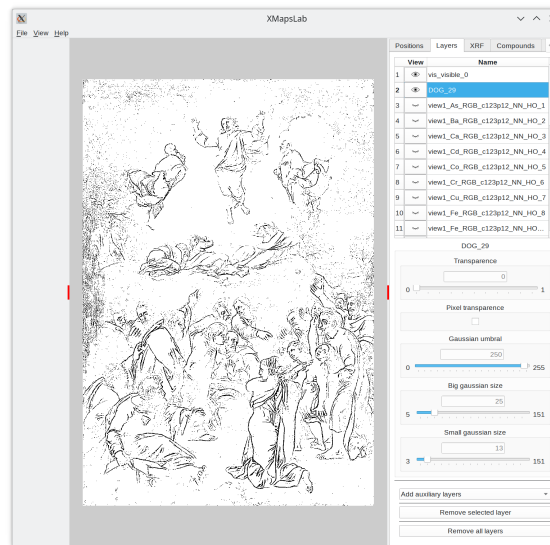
XMapsLab

File View Help

Positions Layers XRF Compounds

| | View | Name |
|---|---|---|
| 1 | | vis_visible_0 |
| 2 | | DOG_29 |
| 3 | | view1_As_RGB_c123p12_NN_HO_1 |
| 4 | | view1_Ba_RGB_c123p12_NN_HO_2 |
| 5 | | view1_Ca_RGB_c123p12_NN_HO_3 |
| 6 | | view1_Cd_RGB_c123p12_NN_HO_4 |
| 7 | | view1_Co_RGB_c123p12_NN_HO_5 |
| 8 | | view1_Cr_RGB_c123p12_NN_HO_6 |
| 9 | | view1_Cu_RGB_c123p12_NN_HO_7 |
| 10 | | view1_Fe_RGB_c123p12_NN_HO_8 |
| 11 | | view1_Fe_RGB_c123p12_NN_HO... |

DOG_29

Transparence

0

0 1

Pixel transparence

Gaussian umbral

250

0 255

Big gaussian size

25

5 151

Small gaussian size

13

3 151

Add auxiliary layers

Remove selected layer

Remove all layers